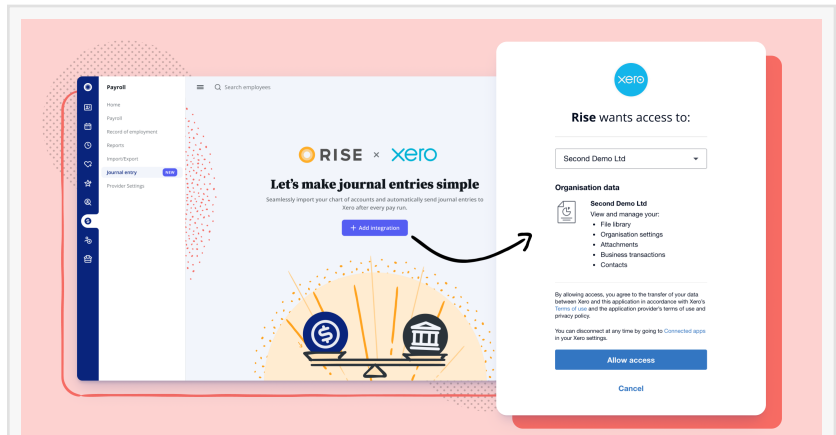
Payroll

Home
Payroll
Record of employment
Reports
Import/Export
Journal entry NEW
Provider Settings

Search employees

RISE × xero

Let's make journal entries simple

Seamlessly import your chart of accounts and automatically send journal entries to Xero after every pay run.

+ Add integration

xero

Rise wants access to:

Second Demo Ltd

Organisation data

Second Demo Ltd
View and manage your:
• File library
• Organisation settings
• Attachments
• Business transactions
• Contacts

By allowing access, you agree to the transfer of your data between Xero and this application in accordance with Xero's Terms of use and the application provider's terms of use and privacy policy.

You can disconnect at any time by going to Connected apps in your Xero settings.

Allow access

Cancel